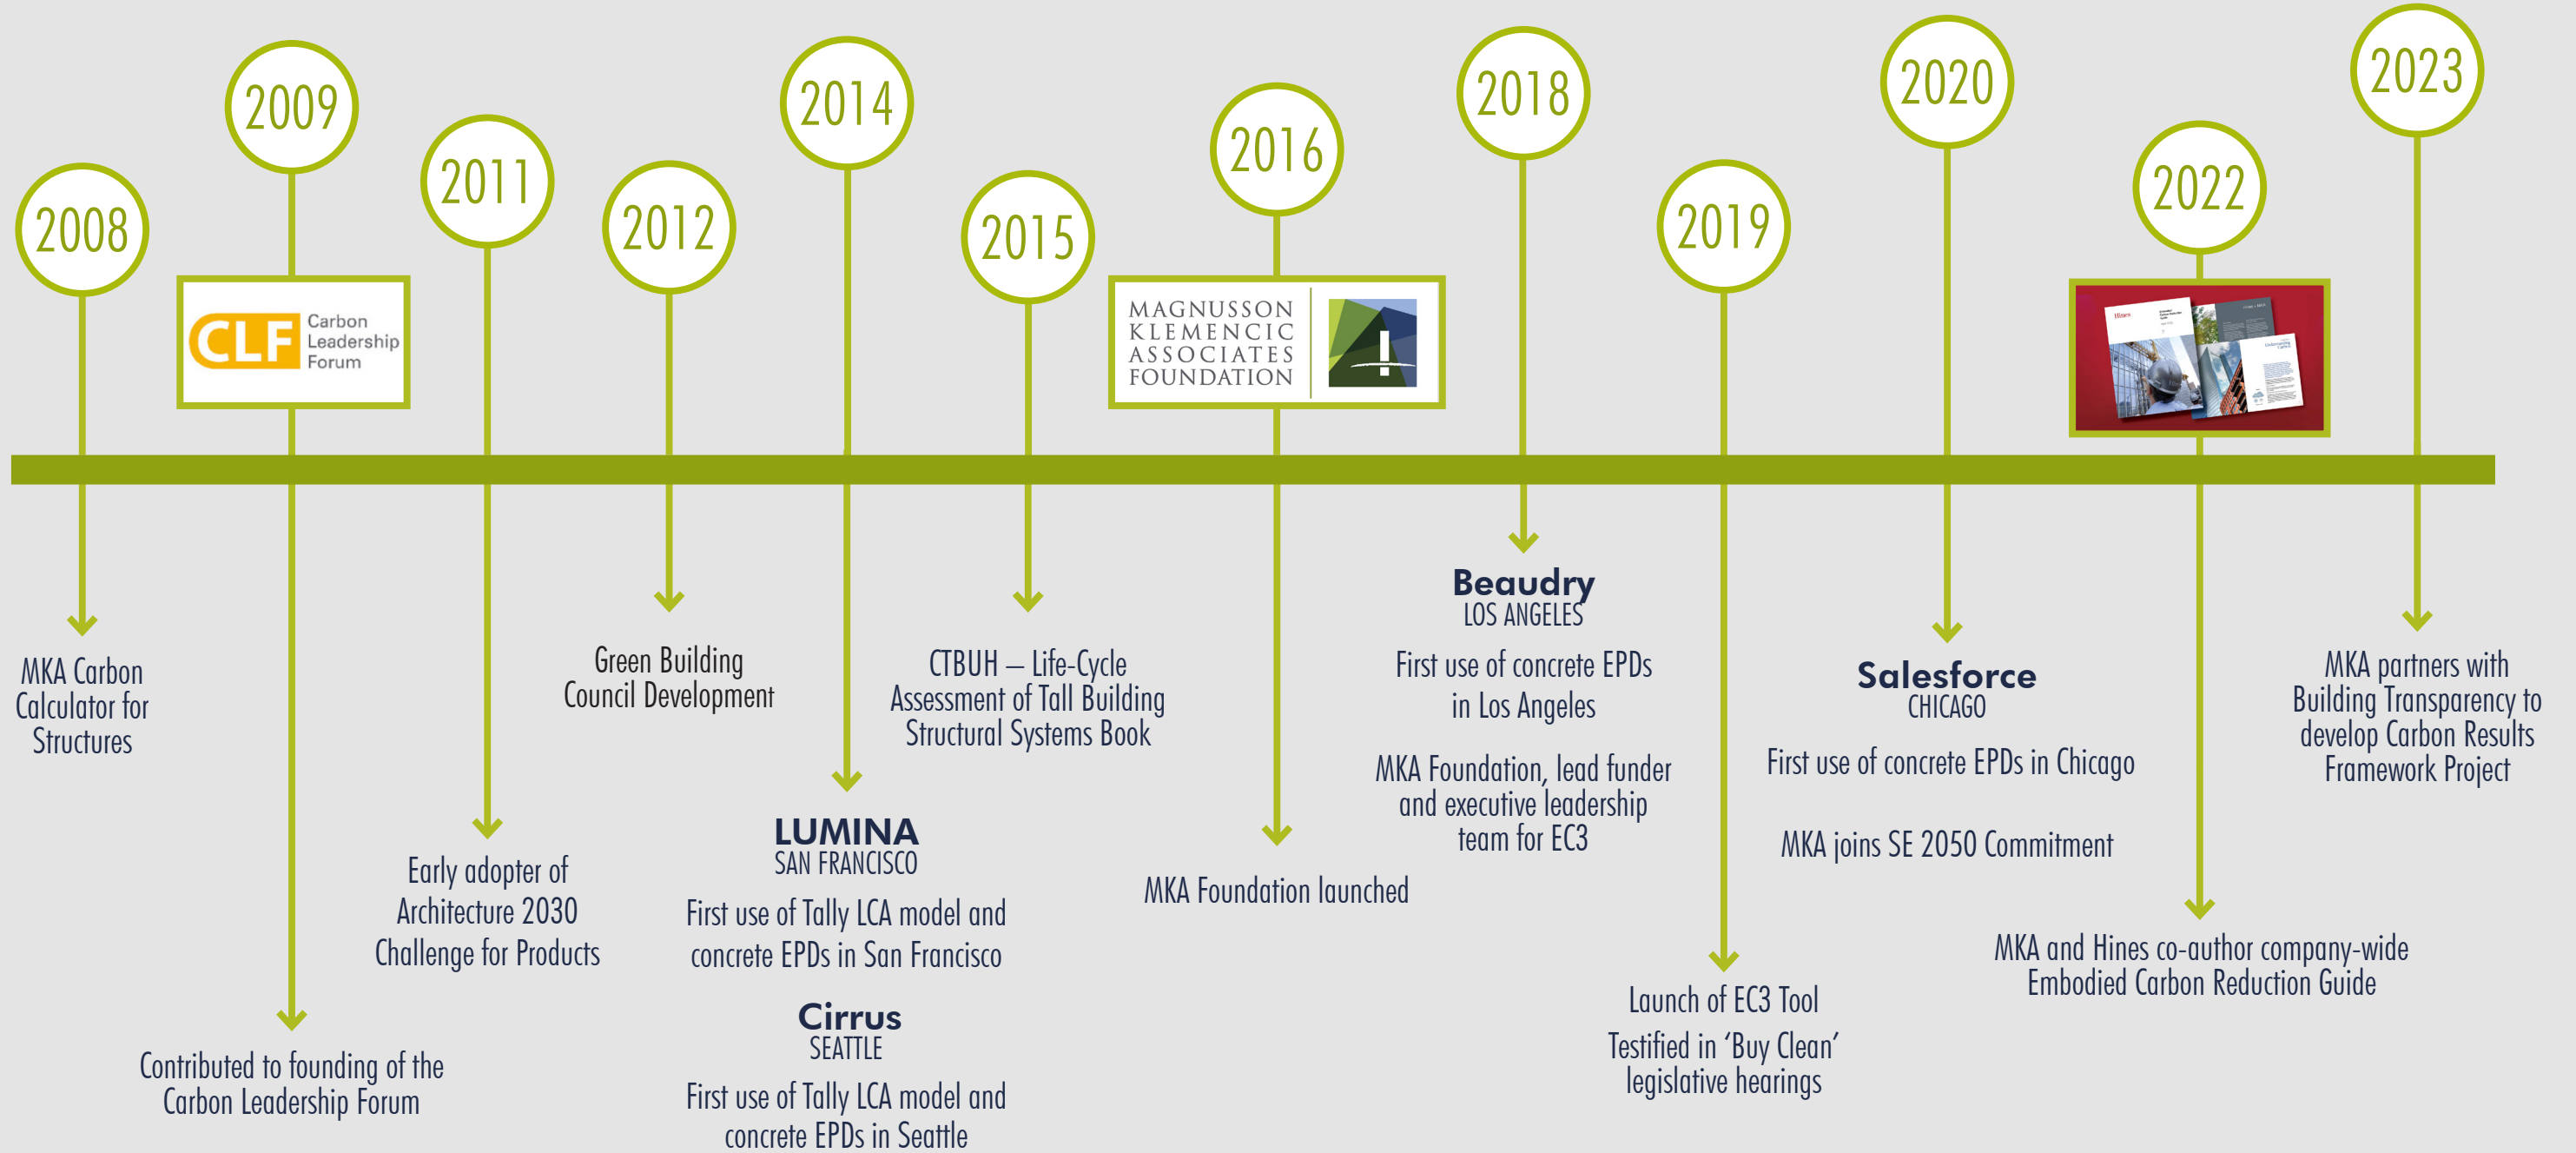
2008

MKA Carbon Calculator for Structures

2009

CLF Carbon Leadership Forum

Contributed to founding of the Carbon Leadership Forum

2011

Early adopter of Architecture 2030 Challenge for Products

2012

Green Building Council Development

2014

LUMINA
SAN FRANCISCO

First use of Tally LCA model and concrete EPDs in San Francisco

Cirrus
SEATTLE

First use of Tally LCA model and concrete EPDs in Seattle

2015

CTBUH – Life-Cycle Assessment of Tall Building Structural Systems Book

2016

MAGNUSSON KLEMENCIC ASSOCIATES FOUNDATION

MKA Foundation launched

2018

Beaudry
LOS ANGELES

First use of concrete EPDs in Los Angeles

MKA Foundation, lead funder and executive leadership team for EC3

2019

Launch of EC3 Tool

Testified in 'Buy Clean' legislative hearings

2020

Salesforce
CHICAGO

First use of concrete EPDs in Chicago

MKA joins SE 2050 Commitment

2022

MKA and Hines co-author company-wide Embodied Carbon Reduction Guide

2023

MKA partners with Building Transparency to develop Carbon Results Framework Project